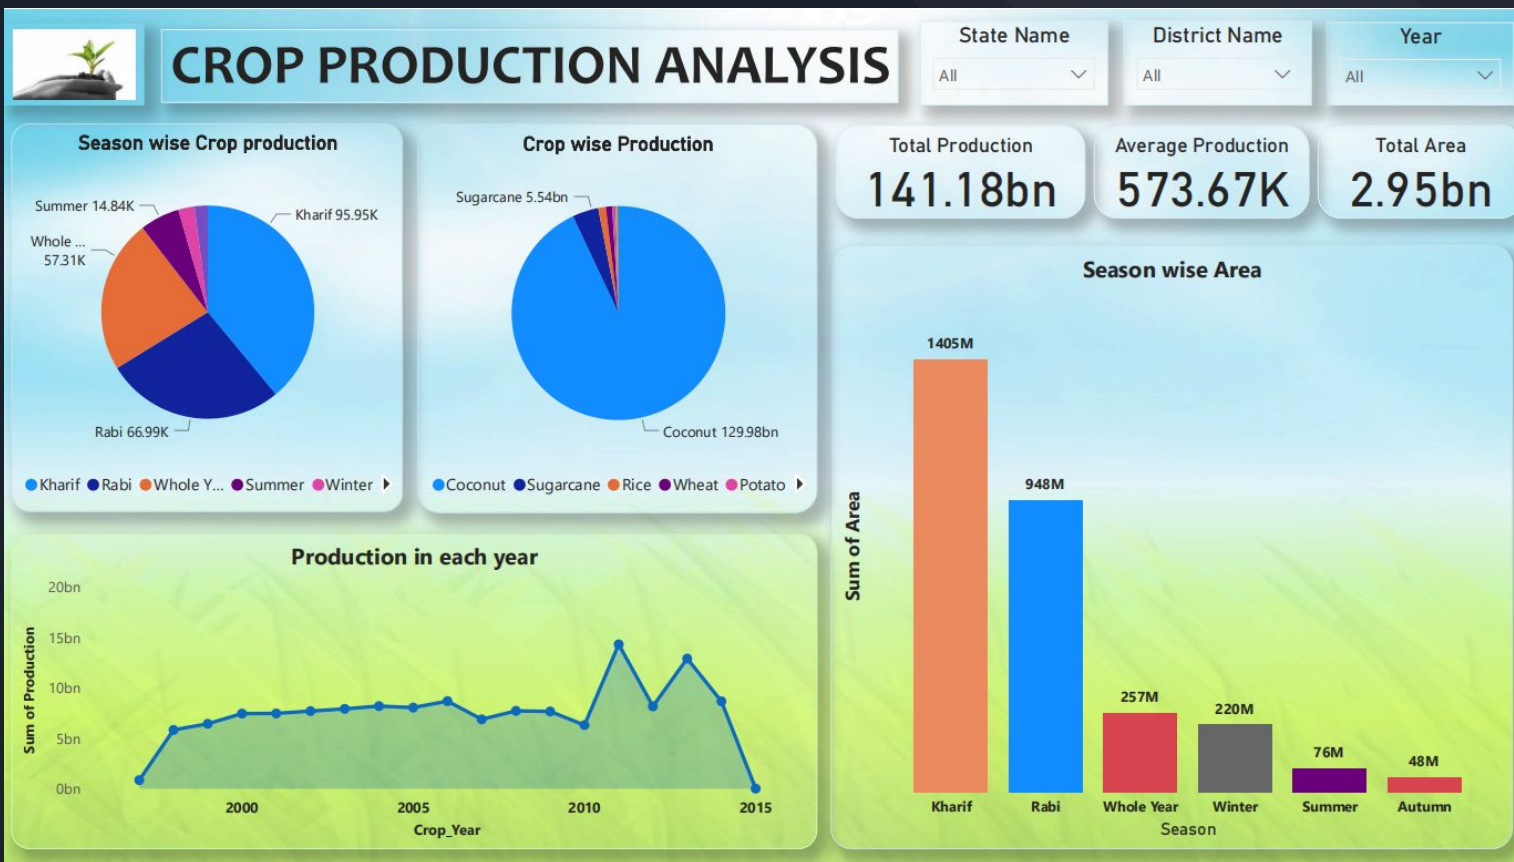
CROP PRODUCTION ANALYSIS

State Name
All

District Name
All

Year
All

Season wise Crop production

Summer 14.84K
Kharif 95.95K
Whole ...
57.31K
Rabi 66.99K

Kharif Rabi Whole Y... Summer Winter

Crop wise Production

Sugarcane 5.54bn
Coconut 129.98bn

Coconut Sugarcane Rice Wheat Potato

Total Production
141.18bn

Average Production
573.67K

Total Area
2.95bn

Season wise Area

Sum of Area

1405M
948M
257M
220M
76M
48M

Kharif
Rabi
Whole Year
Winter
Summer
Autumn

Season

Production in each year

Sum of Production

20bn
15bn
10bn
5bn
0bn

2000
2005
2010
2015

Crop_Year